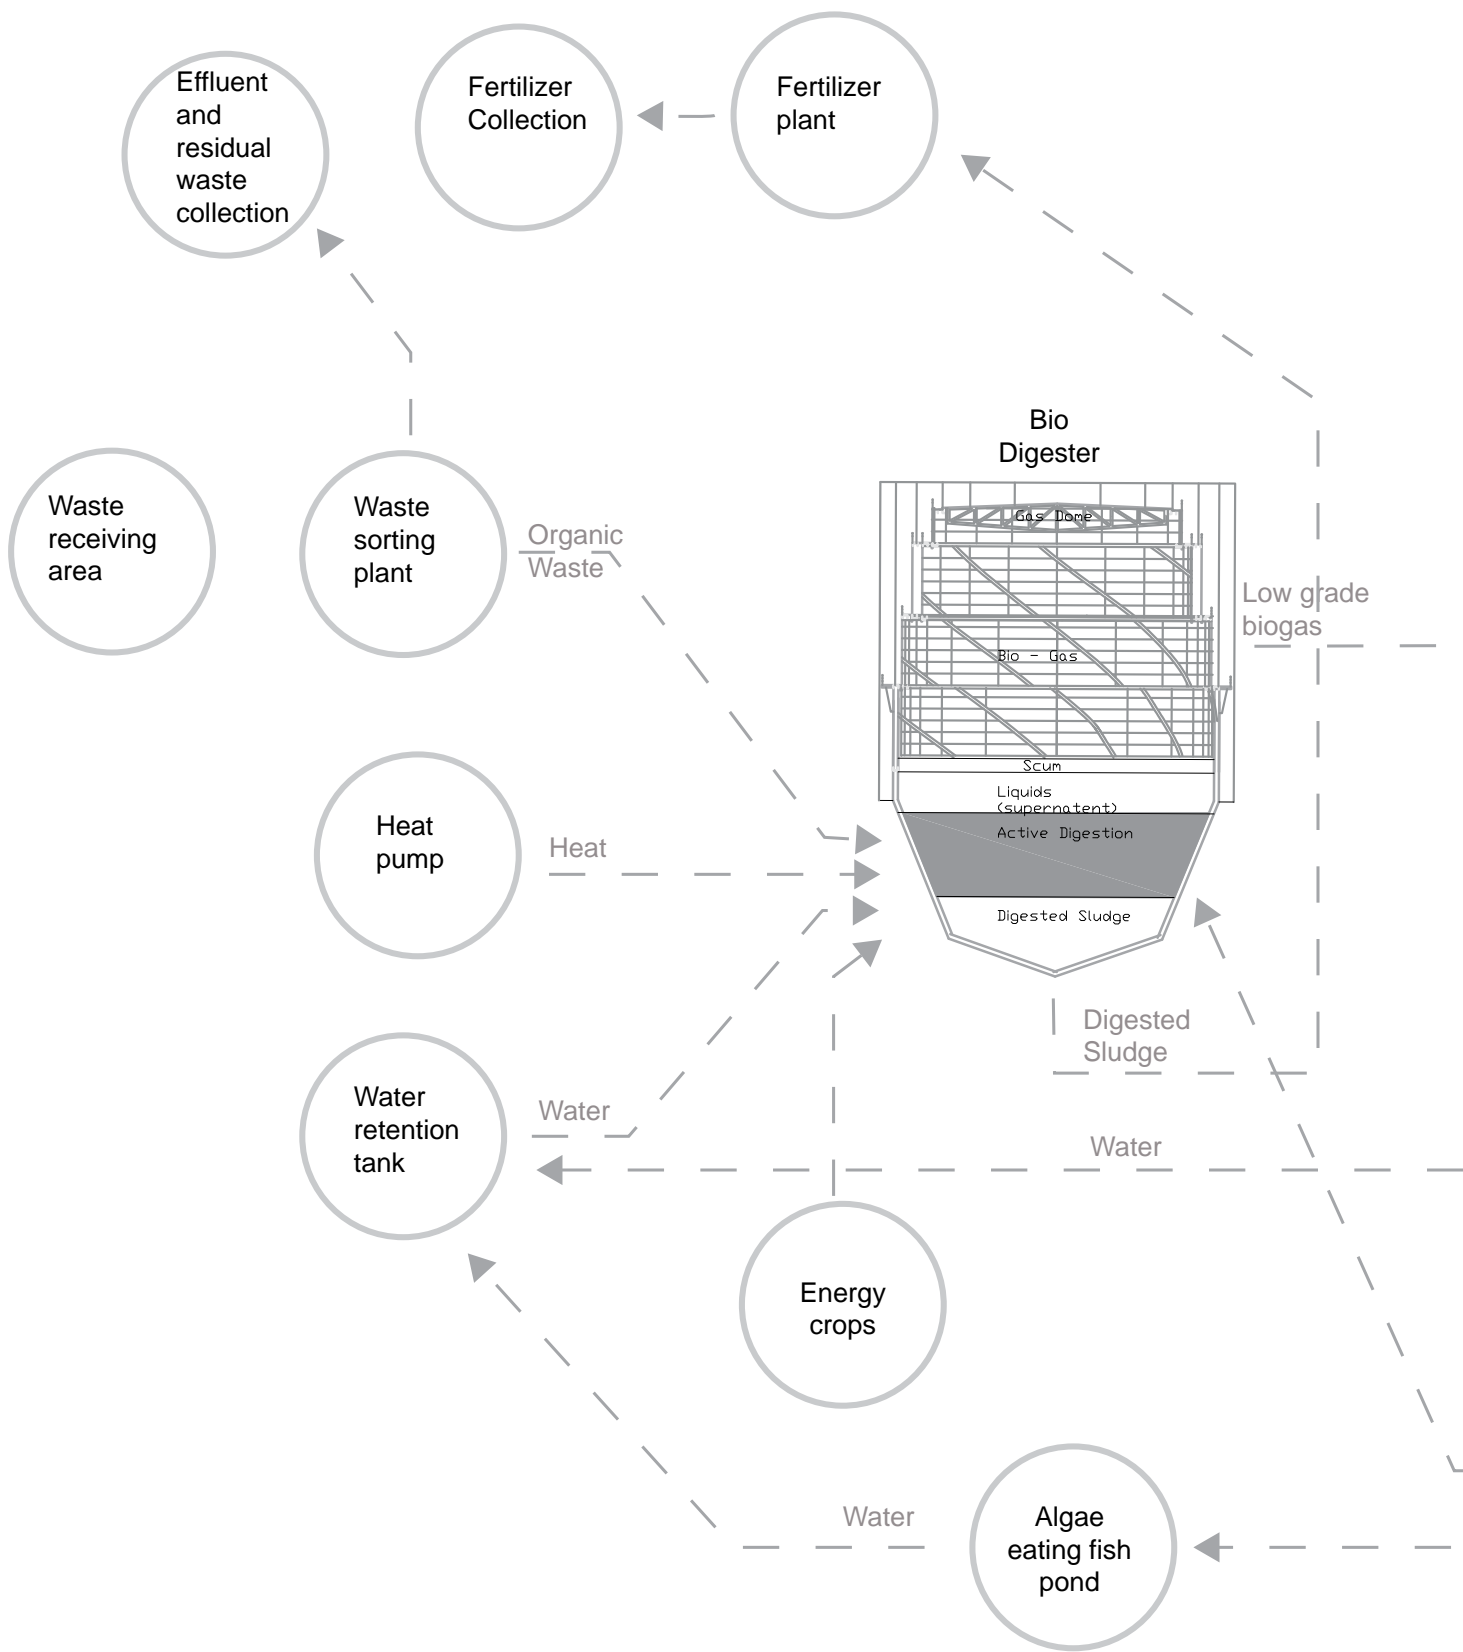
Effluent and residual waste collection

Fertilizer Collection

Fertilizer plant

Bio Digester

Gas Dome

Bio - Gas

Scum

Liquids (supernatent)

Active Digestion

Digested Sludge

Waste receiving area

Waste sorting plant

Organic Waste

Low grade biogas

Heat pump

Heat

Digested Sludge

Water retention tank

Water

Water

Energy crops

Water

Algae eating fish pond